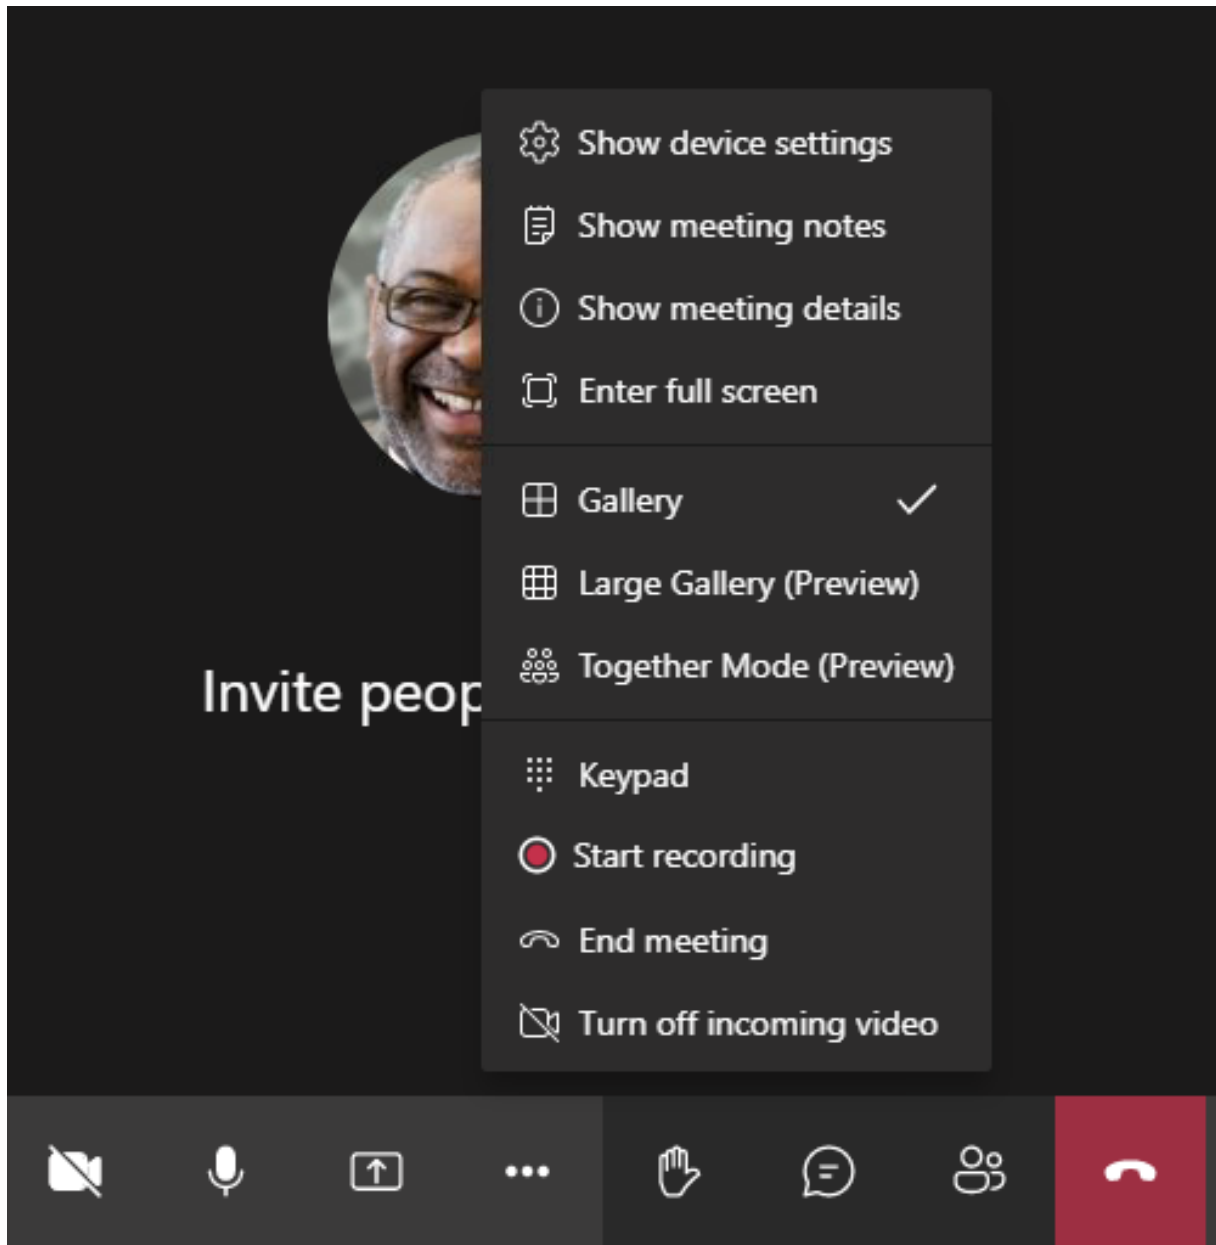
Show device settings

Show meeting notes

Show meeting details

Enter full screen

Gallery

Large Gallery (Preview)

Together Mode (Preview)

Keypad

Start recording

End meeting

Turn off incoming video

Invite peop